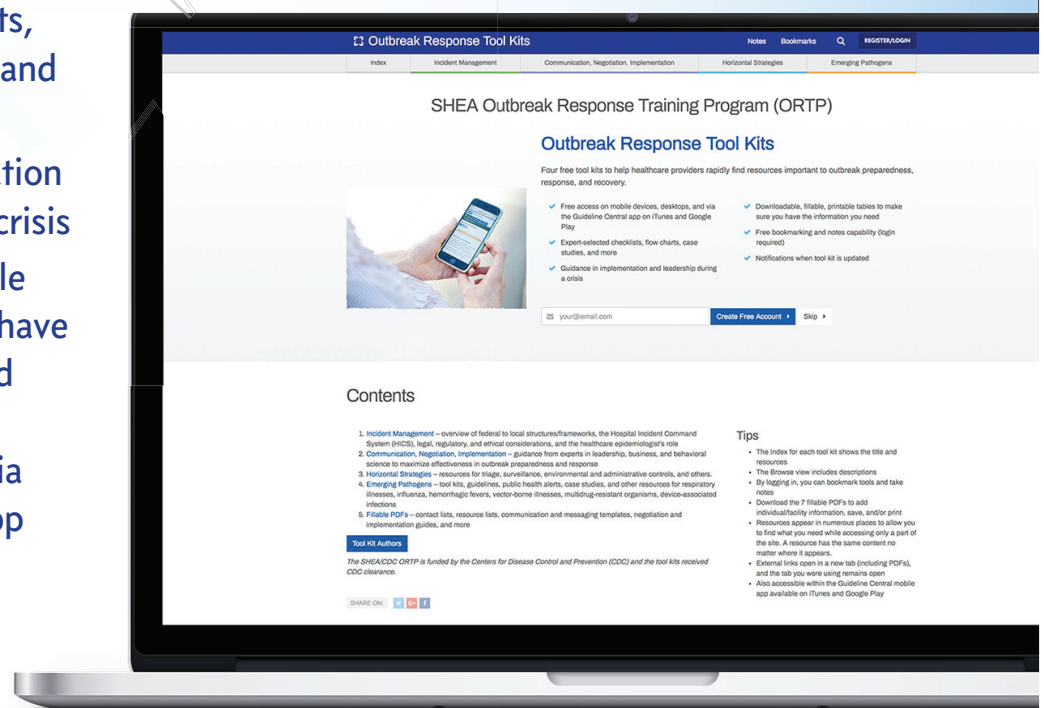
ts,
and

tion
crisis
le
have
d

ia
op

Outbreak Response Tool Kits

Notes Bookmarks REGISTER/LOGIN

Index | Incident Management | Communication, Negotiation, Implementation | Horizontal Strategies | Emerging Pathogens

SHEA Outbreak Response Training Program (ORTP)

Outbreak Response Tool Kits

Four free tool kits to help healthcare providers rapidly find resources important to outbreak preparedness, response, and recovery.

Free access on mobile devices, desktops, and via the Guideline Central app on iTunes and Google Play

Expert-selected checklists, flow charts, case studies, and more

Guidance in implementation and leadership during a crisis

Downloadable, fillable, printable tables to make sure you have the information you need

Free bookmarking and notes capability (login required)

Notifications when tool kit is updated

your@email.com

Create Free Account

Skip

Contents

1. Incident Management – overview of federal to local structures/frameworks, the Hospital Incident Command System (HICS), legal, regulatory, and ethical considerations, and the healthcare epidemiologist's role
2. Communication, Negotiation, Implementation – guidance from experts in leadership, business, and behavioral science to maximize effectiveness in outbreak preparedness and response
3. Horizontal Strategies – resources for triage, surveillance, environmental and administrative controls, and others.
4. Emerging Pathogens – tool kits, guidelines, public health alerts, case studies, and other resources for respiratory illnesses, influenza, hemorrhagic fevers, vector-borne illnesses, multidrug-resistant organisms, device-associated infections
5. Fillable PDFs – contact lists, resource lists, communication and messaging templates, negotiation and implementation guides, and more

Tool Kit Authors

The SHEA/CDC ORTP is funded by the Centers for Disease Control and Prevention (CDC) and the tool kits received CDC clearance.

SHARE ON:

Tips

• The Index for each tool kit shows the title and resources
• The Browse view includes descriptions
• By logging in, you can bookmark tools and take notes
• Download the 7 fillable PDFs to add individual/facility information, save, and/or print
• Resources appear in numerous places to allow you to find what you need while accessing only a part of the site. A resource has the same content no matter where it appears.
• External links open in a new tab (including PDFs), and the tab you were using remains open
• Also accessible within the Guideline Central mobile app available on iTunes and Google Play